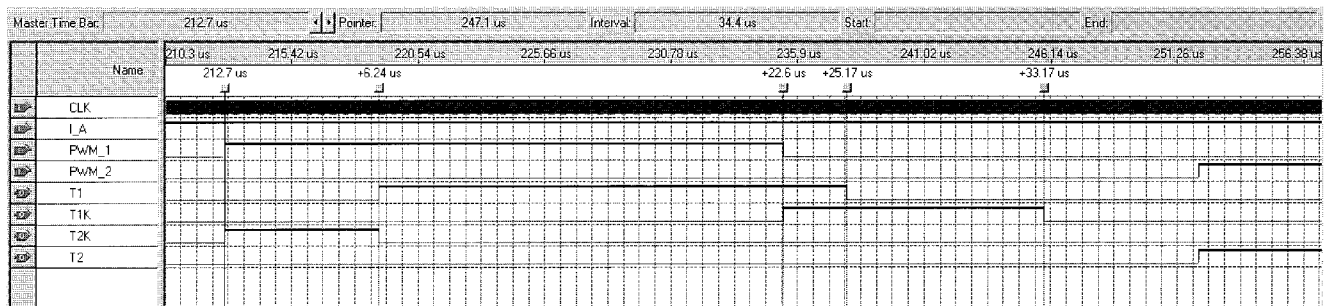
Master Time Bar: 212.7 us Pointer: 247.1 us Interval: 34.4 us Start: End:

210.3 us 215.42 us 220.54 us 225.66 us 230.78 us 235.9 us 241.02 us 246.14 us 251.26 us 256.38 us

Name 212.7 us +6.24 us +22.6 us +25.17 us +33.17 us

CLK
I_A
PWM_1
PWM_2
T1
T1K
T2K
T2